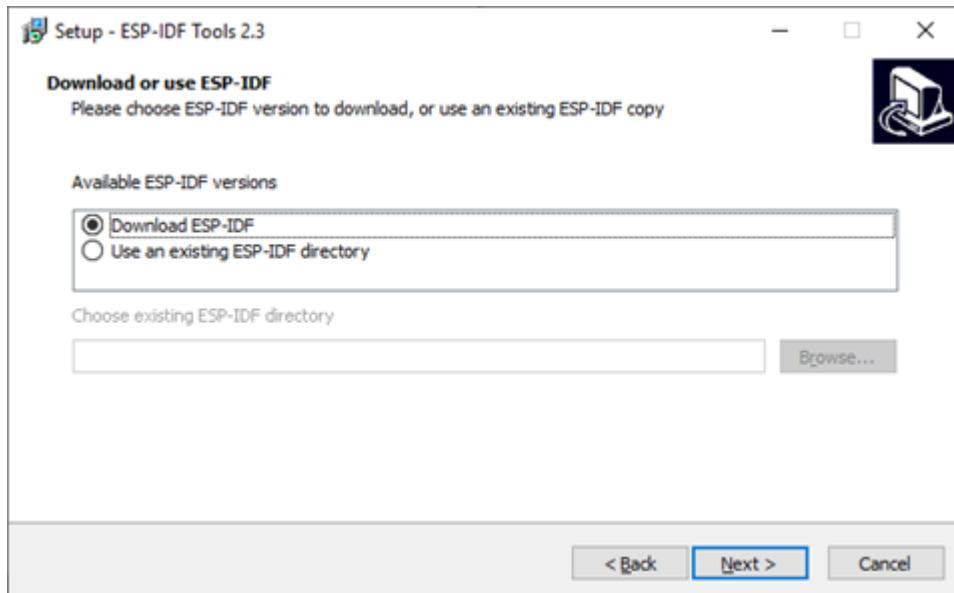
Setup - ESP-IDF Tools 2.3

Download or use ESP-IDF
Please choose ESP-IDF version to download, or use an existing ESP-IDF copy

Available ESP-IDF versions

Download ESP-IDF
Use an existing ESP-IDF directory

Choose existing ESP-IDF directory

Browse...

< Back
Next >
Cancel